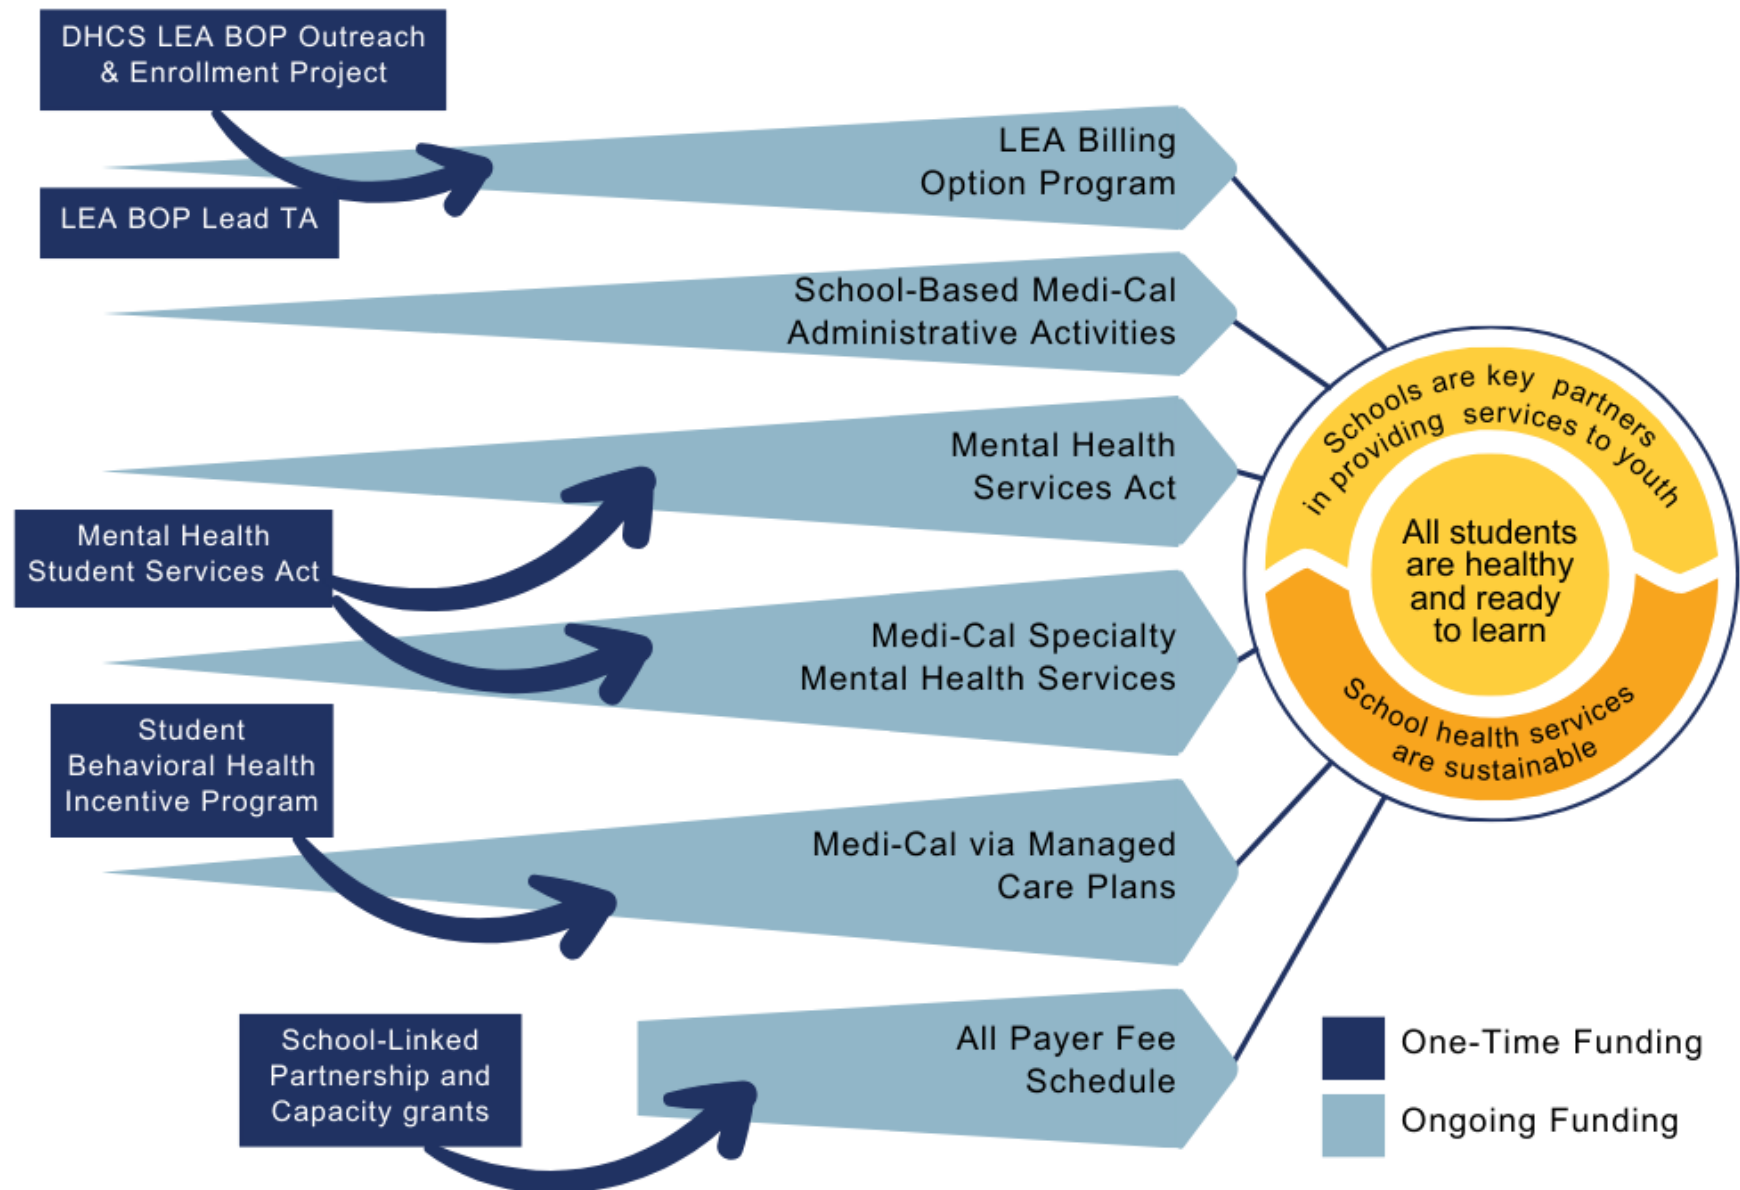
DHCS LEA BOP Outreach & Enrollment Project

LEA BOP Lead TA

LEA Billing Option Program

School-Based Medi-Cal Administrative Activities

Mental Health Services Act

Mental Health Student Services Act

Medi-Cal Specialty Mental Health Services

Student Behavioral Health Incentive Program

Medi-Cal via Managed Care Plans

School-Linked Partnership and Capacity grants

All Payer Fee Schedule

Schools are key partners in providing services to youth

All students are healthy and ready to learn

School health services are sustainable

One-Time Funding

Ongoing Funding